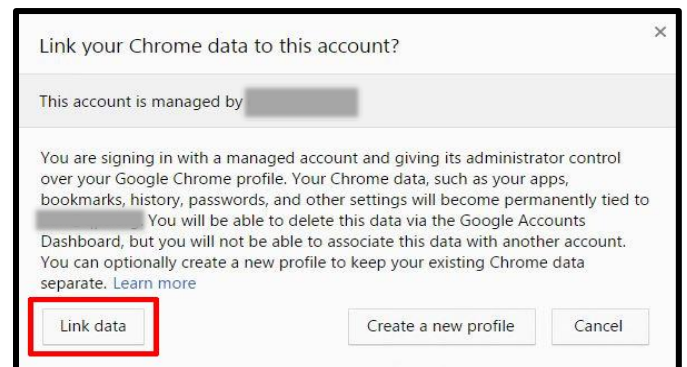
Link your Chrome data to this account?

×

This account is managed by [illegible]

You are signing in with a managed account and giving its administrator control over your Google Chrome profile. Your Chrome data, such as your apps, bookmarks, history, passwords, and other settings will become permanently tied to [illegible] You will be able to delete this data via the Google Accounts Dashboard, but you will not be able to associate this data with another account. You can optionally create a new profile to keep your existing Chrome data separate. Learn more

Link data

Create a new profile

Cancel